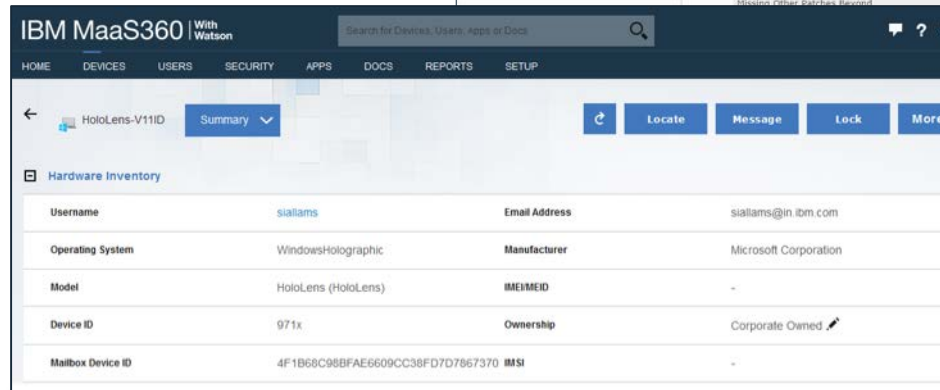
Missing Other Patches Beyond

IBM MaaS360 | With Watson

Search for Devices, Users, Apps or Docs

HOME DEVICES USERS SECURITY APPS DOCS REPORTS SETUP

HoloLens-V11ID

Summary

Locate Message Lock More

Hardware Inventory

| Username | siallams | Email Address | siallams@in.ibm.com |
|---|---|---|---|
| Operating System | WindowsHolographic | Manufacturer | Microsoft Corporation |
| Model | HoloLens (HoloLens) | IMEI/MEID | - |
| Device ID | 971x | Ownership | Corporate Owned |
| Mailbox Device ID | 4F1B68C98BFAE6609CC38FD7D7867370 | IMSI | - |